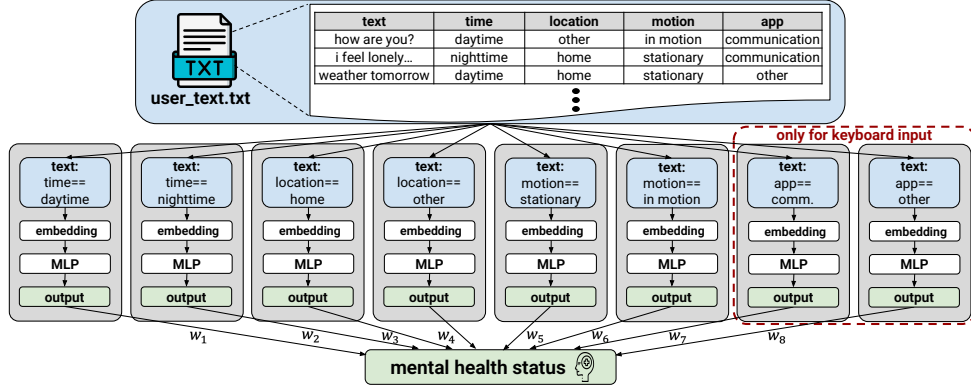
TXT

user_text.txt

| text | time | location | motion | app |
|---|---|---|---|---|
| how are you? | daytime | other | in motion | communication |
| i feel lonely... | nighttime | home | stationary | communication |
| weather tomorrow | daytime | home | stationary | other |

only for keyboard input

text: time== daytime
embedding
MLP
output

text: time== nighttime
embedding
MLP
output

text: location== home
embedding
MLP
output

text: location== other
embedding
MLP
output

text: motion== stationary
embedding
MLP
output

text: motion== in motion
embedding
MLP
output

text: app== comm.
embedding
MLP
output

text: app== other
embedding
MLP
output

$w_1$ $w_2$ $w_3$ $w_4$ $w_5$ $w_6$ $w_7$ $w_8$

mental health status